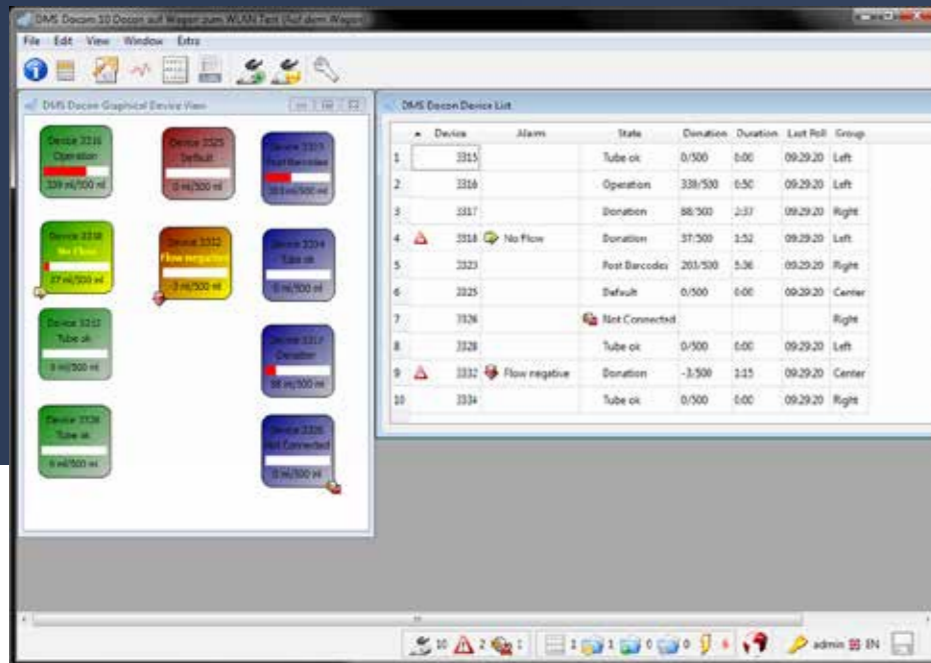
DMS Docon 10 Docon auf Wagen zum WLAN Test (Auf dem Wagen)

File Edit View Window Extra

DMS Docon Graphical Device View

Device 3316
Operation
338 ml/500 ml

Device 3325
Default
0 ml/500 ml

Device 3323
Post Barcodes
203 ml/500 ml

Device 3318
No Flow
37 ml/500 ml

Device 3332
Flow negative
-3 ml/500 ml

Device 3334
Tube ok
0 ml/500 ml

Device 3315
Tube ok
0 ml/500 ml

Device 3317
Donation
88 ml/500 ml

Device 3328
Tube ok
0 ml/500 ml

Device 3326
Not Connected
0 ml/500 ml

DMS Docon Device List

| | | Device | Alarm | State | Donation | Duration | Last Poll | Group |
|---|---|---|---|---|---|---|---|---|
| 1 | | 3315 | | Tube ok | 0/500 | 0:00 | 09:29:20 | Left |
| 2 | | 3316 | | Operation | 338/500 | 0:50 | 09:29:20 | Left |
| 3 | | 3317 | | Donation | 88/500 | 2:37 | 09:29:20 | Right |
| 4 | | 3318 | No Flow | Donation | 37/500 | 1:52 | 09:29:20 | Left |
| 5 | | 3323 | | Post Barcodes | 203/500 | 5:36 | 09:29:20 | Right |
| 6 | | 3325 | | Default | 0/500 | 0:00 | 09:29:20 | Center |
| 7 | | 3326 | Not Connected | | | | | Right |
| 8 | | 3328 | | Tube ok | 0/500 | 0:00 | 09:29:20 | Left |
| 9 | | 3332 | Flow negative | Donation | -3/500 | 1:15 | 09:29:20 | Center |
| 10 | | 3334 | | Tube ok | 0/500 | 0:00 | 09:29:20 | Right |

10 2 1 1 1 0 0 6 admin EN